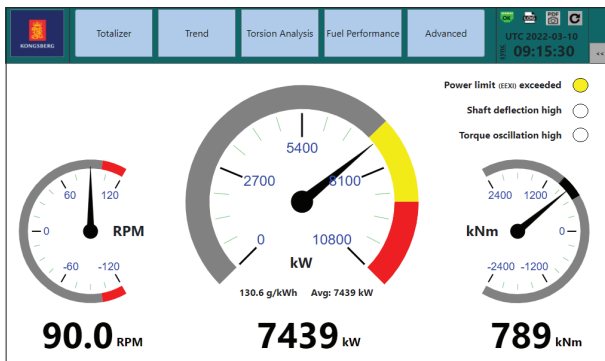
KONGSBERG

Totalizer

Trend

Torsion Analysis

Fuel Performance

Advanced

OK

UTC 2022-03-10

UTC 09:15:30

Power limit (EEXI) exceeded

Shaft deflection high

Torque oscillation high

60

120

0

RPM

-60

-120

5400

2700

8100

0

10800

kW

130.6 g/kWh

Avg: 7439 kW

2400

1200

0

kNm

-2400

-1200

90.0 RPM

7439 kW

789 kNm